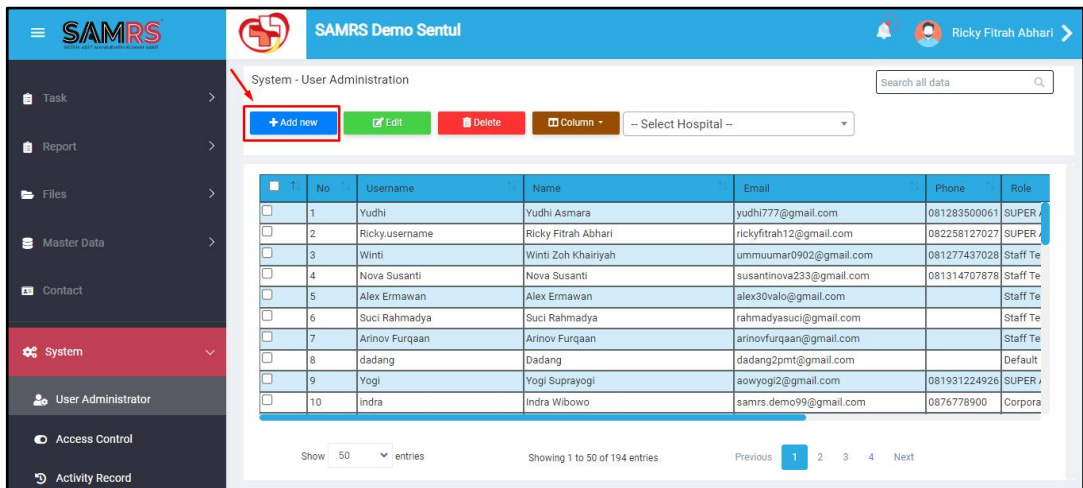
SAMRS
SISTEM ASET MANAJEMEN RUMAH SAKIT

SAMRS Demo Sentul

Ricky Fitrah Abhari

Task
Report
Files
Master Data
Contact
System
User Administrator
Access Control
Activity Record

System - User Administration

Search all data

+ Add new
Edit
Delete
Column
-- Select Hospital --

| | No | Username | Name | Email | Phone | Role |
|---|---|---|---|---|---|---|
| | 1 | Yudhi | Yudhi Asmara | yudhi777@gmail.com | 081283500061 | SUPER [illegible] |
| | 2 | Ricky.username | Ricky Fitrah Abhari | rickyfitrah12@gmail.com | 082258127027 | SUPER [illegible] |
| | 3 | Winti | Winti Zoh Khairiyah | ummuumar0902@gmail.com | 081277437028 | Staff Te |
| | 4 | Nova Susanti | Nova Susanti | susantinova233@gmail.com | 081314707878 | Staff Te |
| | 5 | Alex Ermawan | Alex Ermawan | alex30valo@gmail.com | | Staff Te |
| | 6 | Suci Rahmadya | Suci Rahmadya | rahmadyasuci@gmail.com | | Staff Te |
| | 7 | Arinov Furqaan | Arinov Furqaan | arinovfurqaan@gmail.com | | Staff Te |
| | 8 | dadang | Dadang | dadang2pmt@gmail.com | | Default |
| | 9 | Yogi | Yogi Suprayogi | aowyogi2@gmail.com | 081931224926 | SUPER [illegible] |
| | 10 | indra | Indra Wibowo | samrs.demo99@gmail.com | 0876778900 | Corpora |

Show 50 entries

Showing 1 to 50 of 194 entries

Previous 1 2 3 4 Next